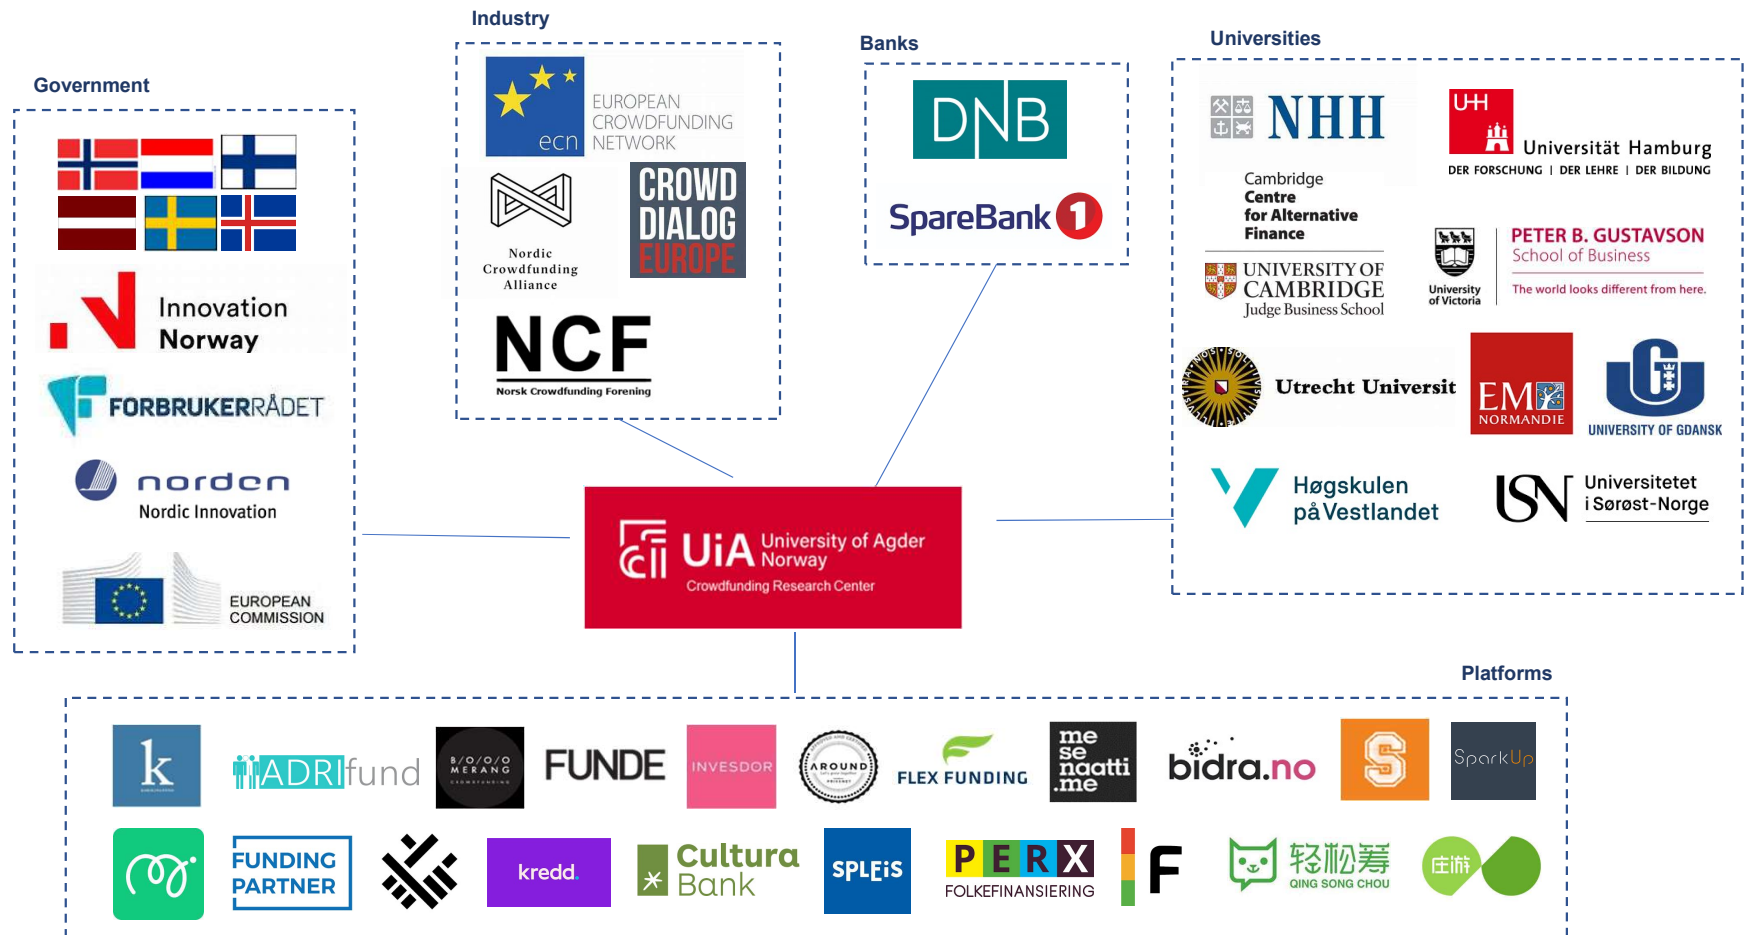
Industry

Banks

Universities

Government

EUROPEAN CROWDFUNDING NETWORK
ecn

Nordic Crowdfunding Alliance

CROWD DIALOG EUROPE

NCF
Norsk Crowdfunding Forening

DNB

SpareBank 1

NHH

Universität Hamburg
DER FORSCHUNG | DER LEHRE | DER BILDUNG

Cambridge Centre for Alternative Finance

UNIVERSITY OF CAMBRIDGE
Judge Business School

University of Victoria

PETER B. GUSTAVSON
School of Business
The world looks different from here.

Utrecht Universit

EM NORMANDIE

UNIVERSITY OF GDANSK

Høgskulen på Vestlandet

Universitetet i Sørøst-Norge

Innovation Norway

FORBRUKERRÅDET

norden
Nordic Innovation

EUROPEAN COMMISSION

UiA University of Agder Norway
Crowdfunding Research Center

Platforms

k

ADRIfund

B/O/O/O MERANG

FUNDE

INVESDOR

AROUND

FLEX FUNDING

me se naatti .me

bidra.no

S

SparkUp

FUNDING PARTNER

kredd.

Cultura Bank

SPLEIS

PERX
FOLKEFINANSIERING

F

轻松筹
QING SONG CHOU

众筹